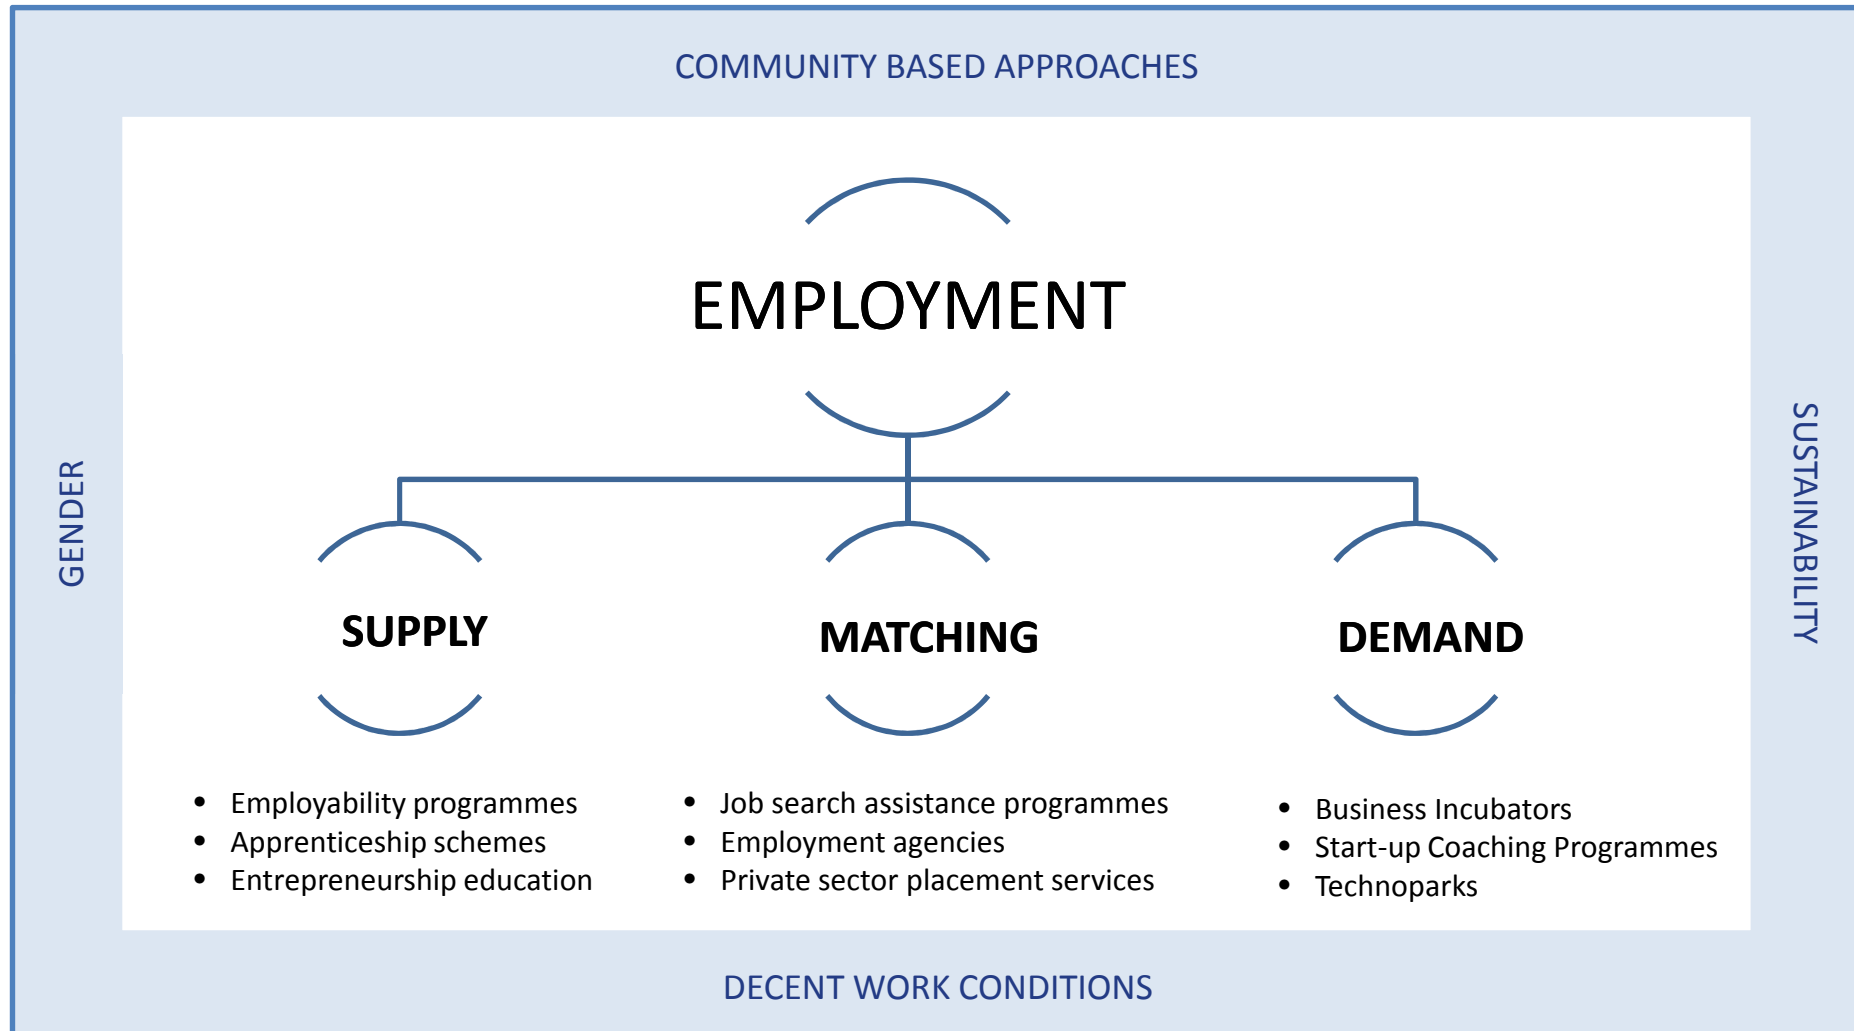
COMMUNITY BASED APPROACHES

GENDER

EMPLOYMENT

SUPPLY

MATCHING

DEMAND

- Employability programmes
- Apprenticeship schemes
- Entrepreneurship education

- Job search assistance programmes
- Employment agencies
- Private sector placement services

- Business Incubators
- Start-up Coaching Programmes
- Technoparks

SUSTAINABILITY

DECENT WORK CONDITIONS